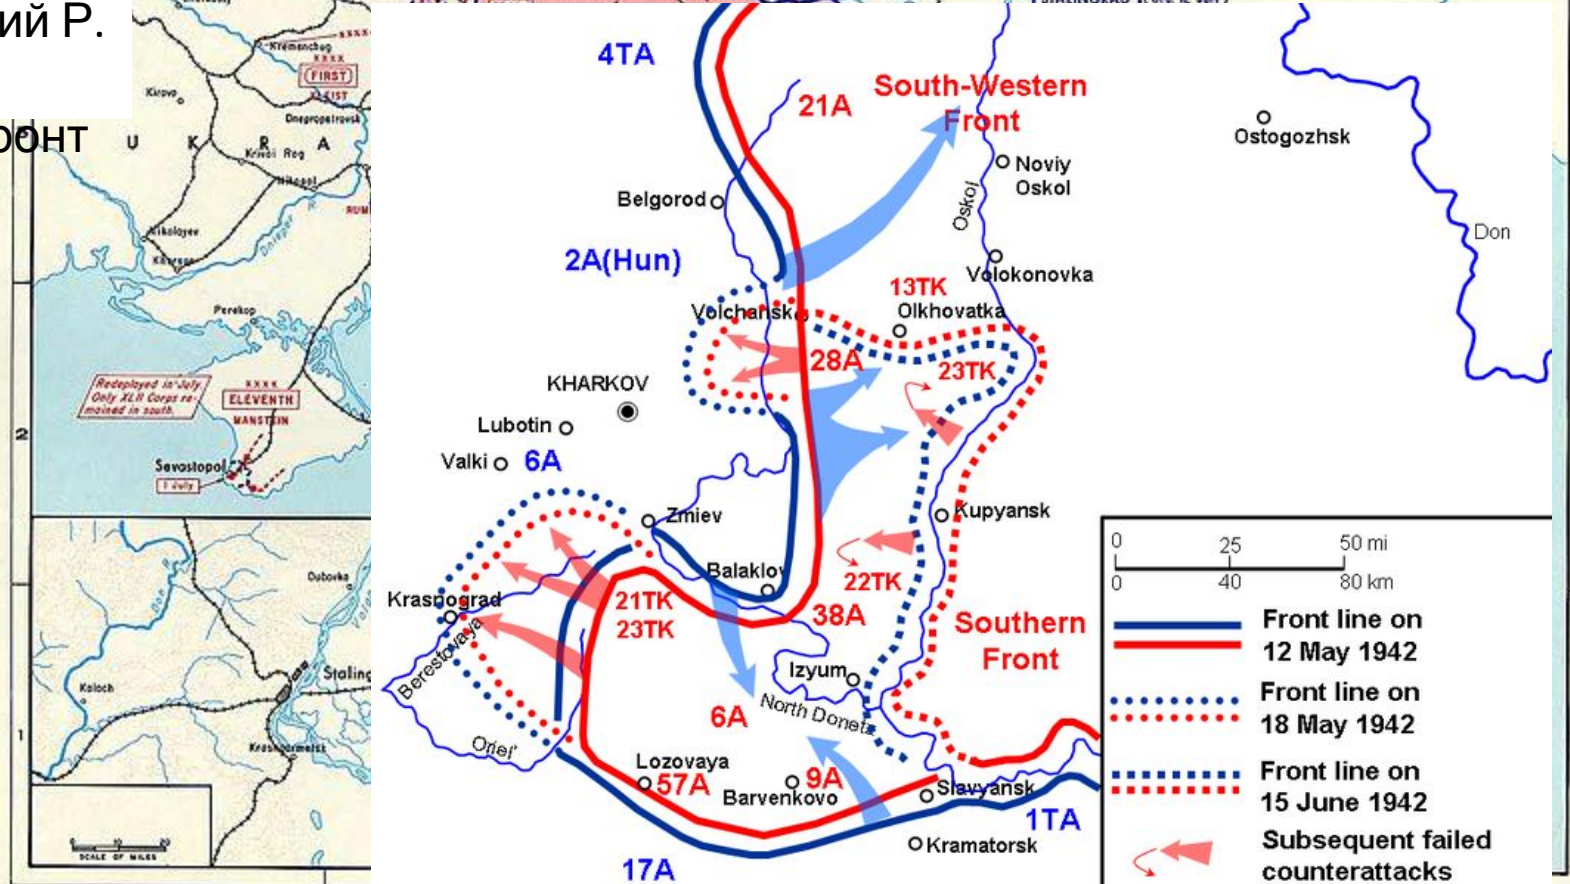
ий Р.

ронт

U K R A

Kremenchug
FIRST
1 PZ
Kirovo
Dnepropetrovsk
Krivoi Rog
Nikopol
Nikolayev
Kherson
Perekop
Redeployed in July. Only XLII Corps remained in south.
ELEVENTH
MANSTEIN
Sevastopol
1 July
Osbovka
Koloch
Stalino
Krasnoarmeisk
2
1
SCALE OF MILES

4TA
21A
South-Western Front
Ostogozhsk
Noviy Oskol
Oskol
Belgorod
Don
2A(Hun)
13TK
Volokonovka
Volchansk
Olkhovatka
28A
23TK
KHARKOV
Lubotin
Valki
6A
Zmiev
Kupyansk
Balakleya
22TK
Krasnograd
21TK
23TK
38A
Southern Front
Berestovaya
Izyum
6A
North Donets
Oriel'
Lozovaya
57A
9A
Barvenkovo
Slavyansk
1TA
Kramatorsk
17A

0 25 50 mi
0 40 80 km
Front line on 12 May 1942
Front line on 18 May 1942
Front line on 15 June 1942
Subsequent failed counterattacks